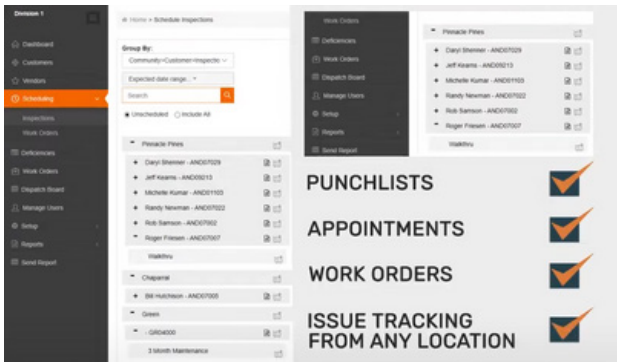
Division 1

Dashboard
Customers
Vendors
Scheduling
Inspections
Work Orders
Deficiencies
Work Orders
Dispatch Board
Manage Users
Setup
Reports
Send Report

Home > Schedule Inspections

Group By:
Community>Customer>Inspectio
Expected date range...
Search
Unscheduled Include All

Pinnacle Pines
Daryl Shenner - AND07029
Jeff Kearns - AND09213
Michelle Kumar - AND01103
Randy Newman - AND07022
Rob Samson - AND07002
Roger Friesen - AND07007
Walkthru
Chaparral
Bill Hutchison - AND07005
Green
GR04000
3 Month Maintenance

Work Orders
Deficiencies
Work Orders
Dispatch Board
Manage Users
Setup
Reports
Send Report

Pinnacle Pines
Daryl Shenner - AND07029
Jeff Kearns - AND09213
Michelle Kumar - AND01103
Randy Newman - AND07022
Rob Samson - AND07002
Roger Friesen - AND07007
Walkthru

PUNCHLISTS
APPOINTMENTS
WORK ORDERS
ISSUE TRACKING FROM ANY LOCATION